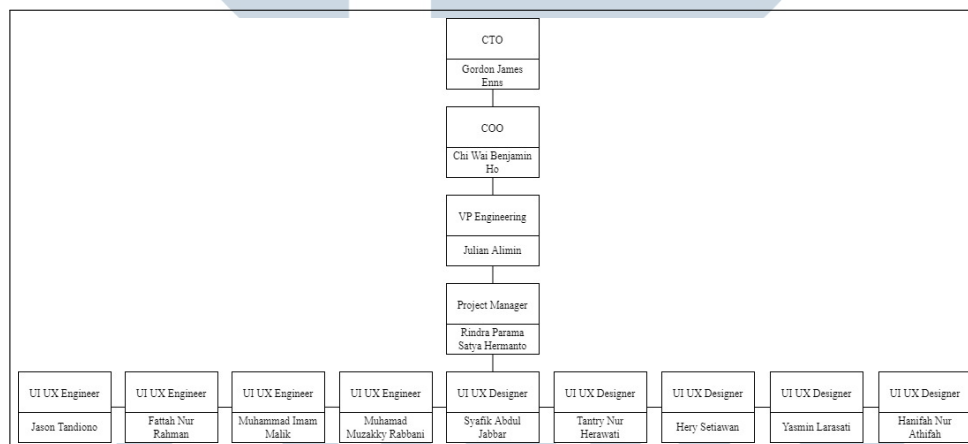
CTO
Gordon James Enns

COO
Chi Wai Benjamin Ho

VP Engineering
Julian Alimin

Project Manager
Rindra Parama Satya Hermanto

UI UX Engineer
Jason Tandiono

UI UX Engineer
Fattah Nur Rahman

UI UX Engineer
Muhammad Imam Malik

UI UX Engineer
Muhamad Muzakky Rabbani

UI UX Designer
Syafik Abdul Jabbar

UI UX Designer
Tantry Nur Herawati

UI UX Designer
Hery Setiawan

UI UX Designer
Yasmin Larasati

UI UX Designer
Hanifah Nur Athifah